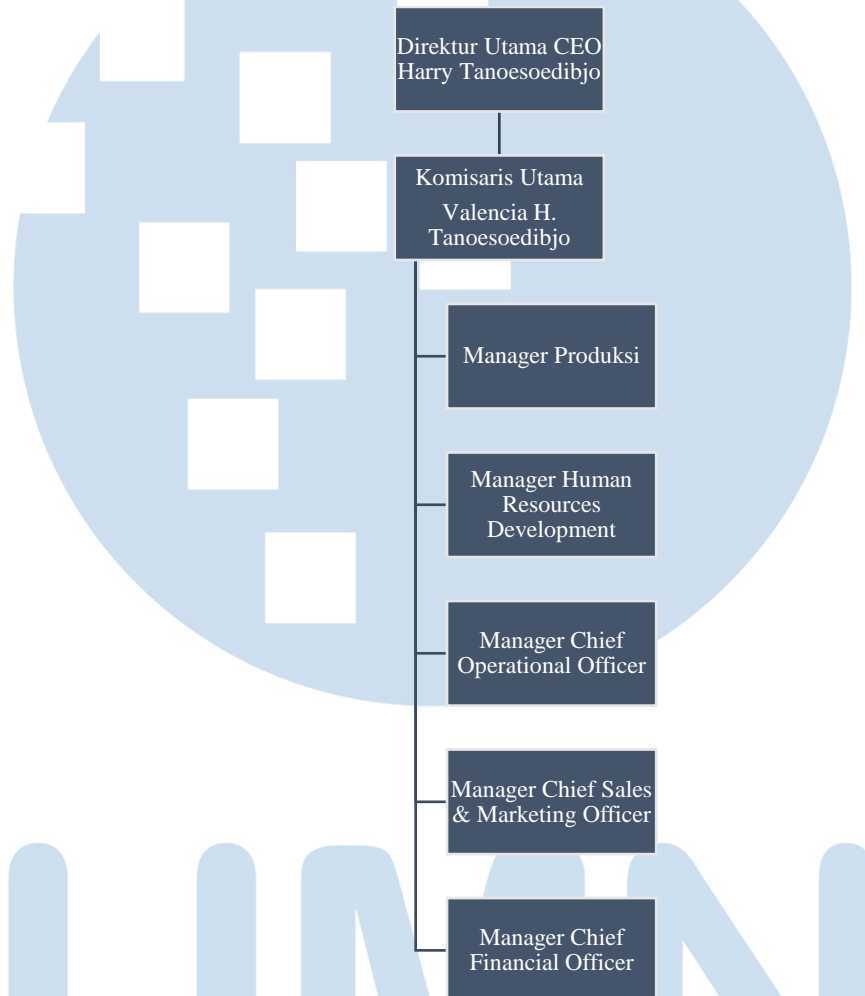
Direktur Utama CEO
Harry Tanoesoedibjo

Komisaris Utama
Valencia H. Tanoesoedibjo

Manager Produksi

Manager Human Resources Development

Manager Chief Operational Officer

Manager Chief Sales & Marketing Officer

Manager Chief Financial Officer